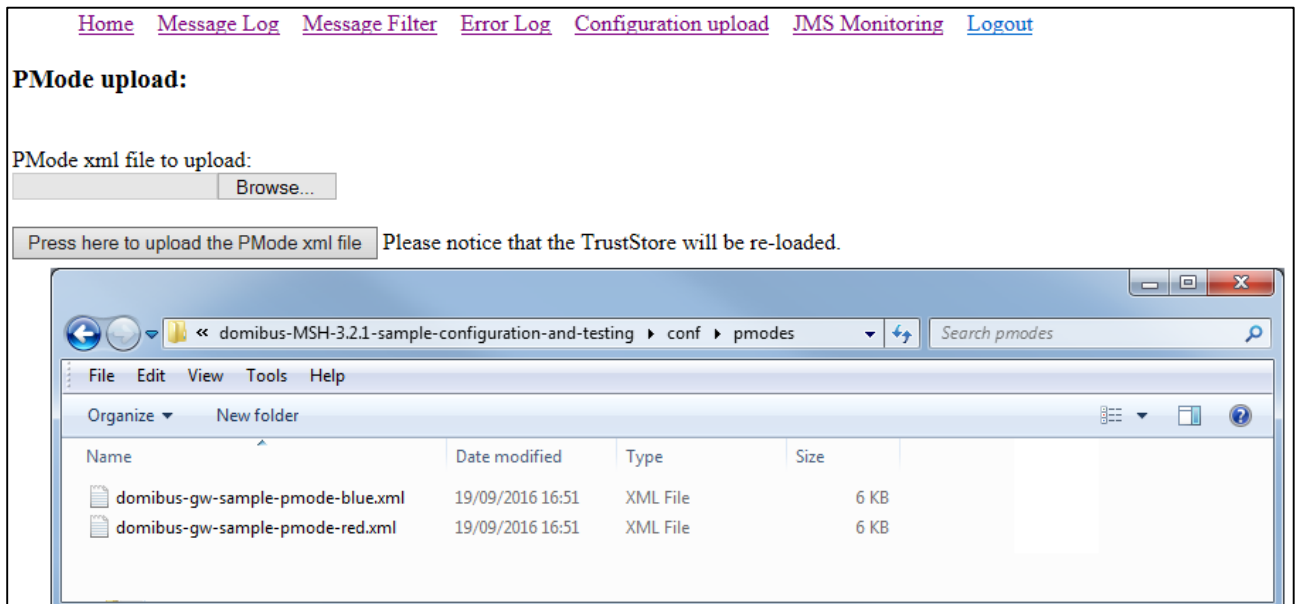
Home Message Log Message Filter Error Log Configuration upload JMS Monitoring Logout

**PMode upload:**

PMode xml file to upload:
Browse...

Press here to upload the PMode xml file Please notice that the TrustStore will be re-loaded.

« domibus-MSH-3.2.1-sample-configuration-and-testing ▸ conf ▸ pmodes
Search pmodes

File Edit View Tools Help

Organize ▾ New folder

| Name | Date modified | Type | Size |
|---|---|---|---|
| domibus-gw-sample-pmode-blue.xml | 19/09/2016 16:51 | XML File | 6 KB |
| domibus-gw-sample-pmode-red.xml | 19/09/2016 16:51 | XML File | 6 KB |